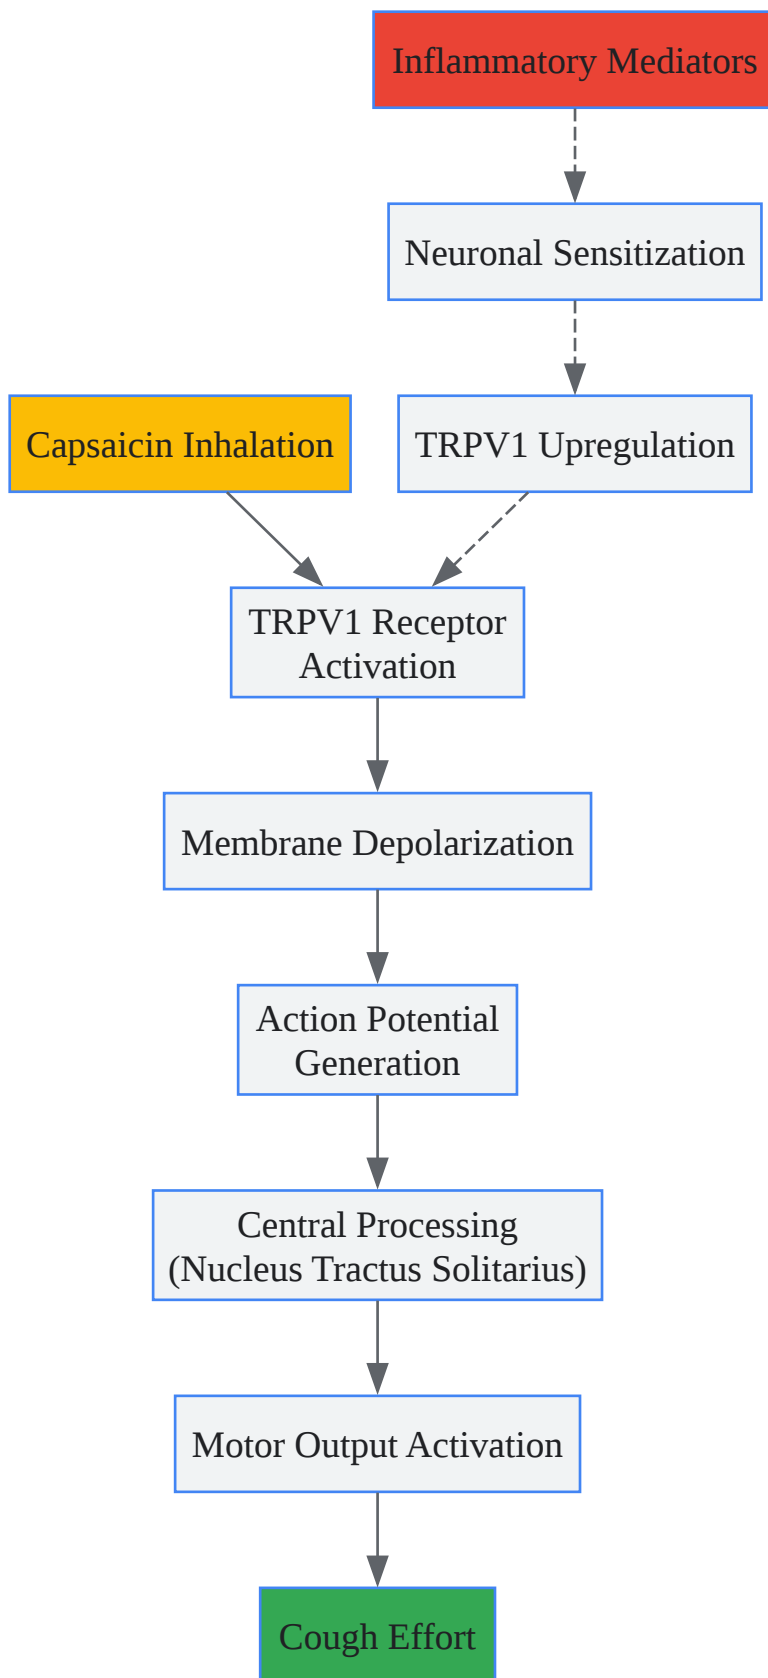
Inflammatory Mediators

Neuronal Sensitization

Capsaicin Inhalation

TRPV1 Upregulation

TRPV1 Receptor Activation

Membrane Depolarization

Action Potential Generation

Central Processing (Nucleus Tractus Solitarius)

Motor Output Activation

Cough Effort